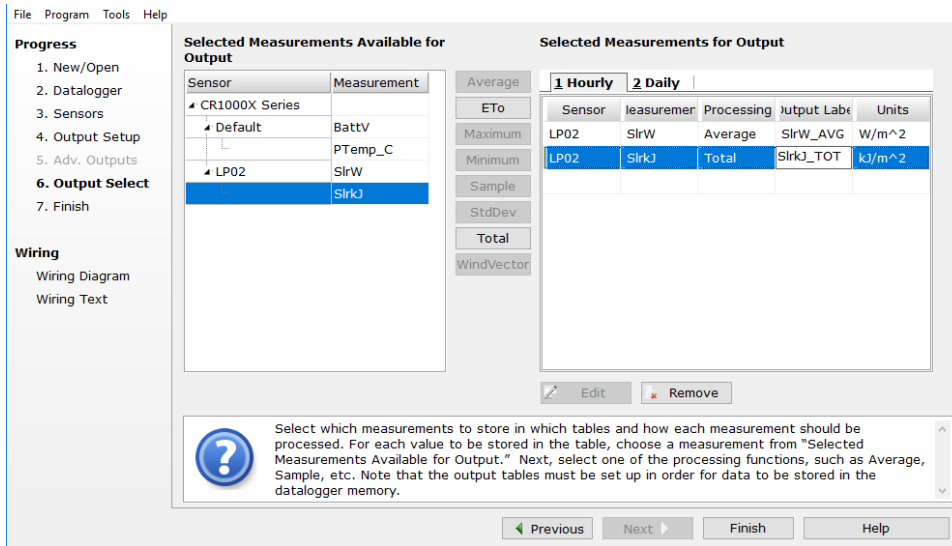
File Program Tools Help

Progress
1. New/Open
2. Datalogger
3. Sensors
4. Output Setup
5. Adv. Outputs
6. Output Select
7. Finish

Wiring
Wiring Diagram
Wiring Text

Selected Measurements Available for Output

| Sensor | Measurement |
|---|---|
| CR1000X Series | |
| Default | BattV |
| | PTemp_C |
| LP02 | SlrW |
| | SlrkJ |

Average
ETo
Maximum
Minimum
Sample
StdDev
Total
WindVector

Selected Measurements for Output

1 Hourly 2 Daily

| Sensor | leasuremer | Processing | Output Labe | Units |
|---|---|---|---|---|
| LP02 | SlrW | Average | SlrW_AVG | W/m^2 |
| LP02 | SlrkJ | Total | SlrkJ_TOT | kJ/m^2 |

Edit Remove

Select which measurements to store in which tables and how each measurement should be processed. For each value to be stored in the table, choose a measurement from "Selected Measurements Available for Output." Next, select one of the processing functions, such as Average, Sample, etc. Note that the output tables must be set up in order for data to be stored in the datalogger memory.

Previous Next Finish Help